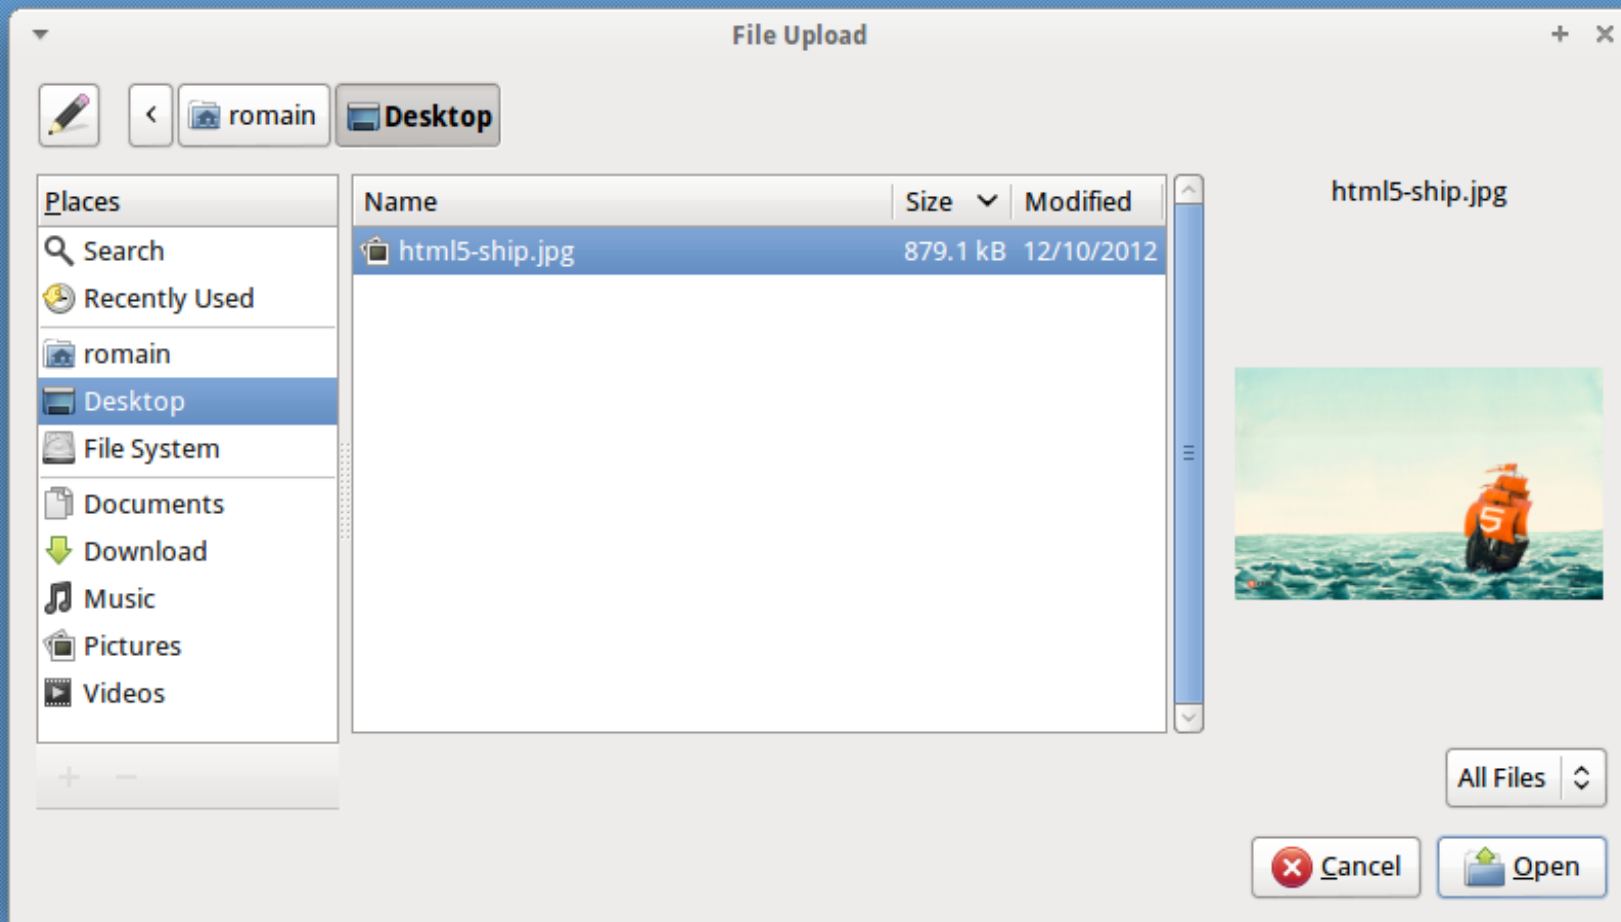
File Upload

romain Desktop

Places
Search
Recently Used
romain
Desktop
File System
Documents
Download
Music
Pictures
Videos

| Name | Size | Modified |
|---|---|---|
| html5-ship.jpg | 879.1 kB | 12/10/2012 |

html5-ship.jpg

5

All Files

Cancel
Open